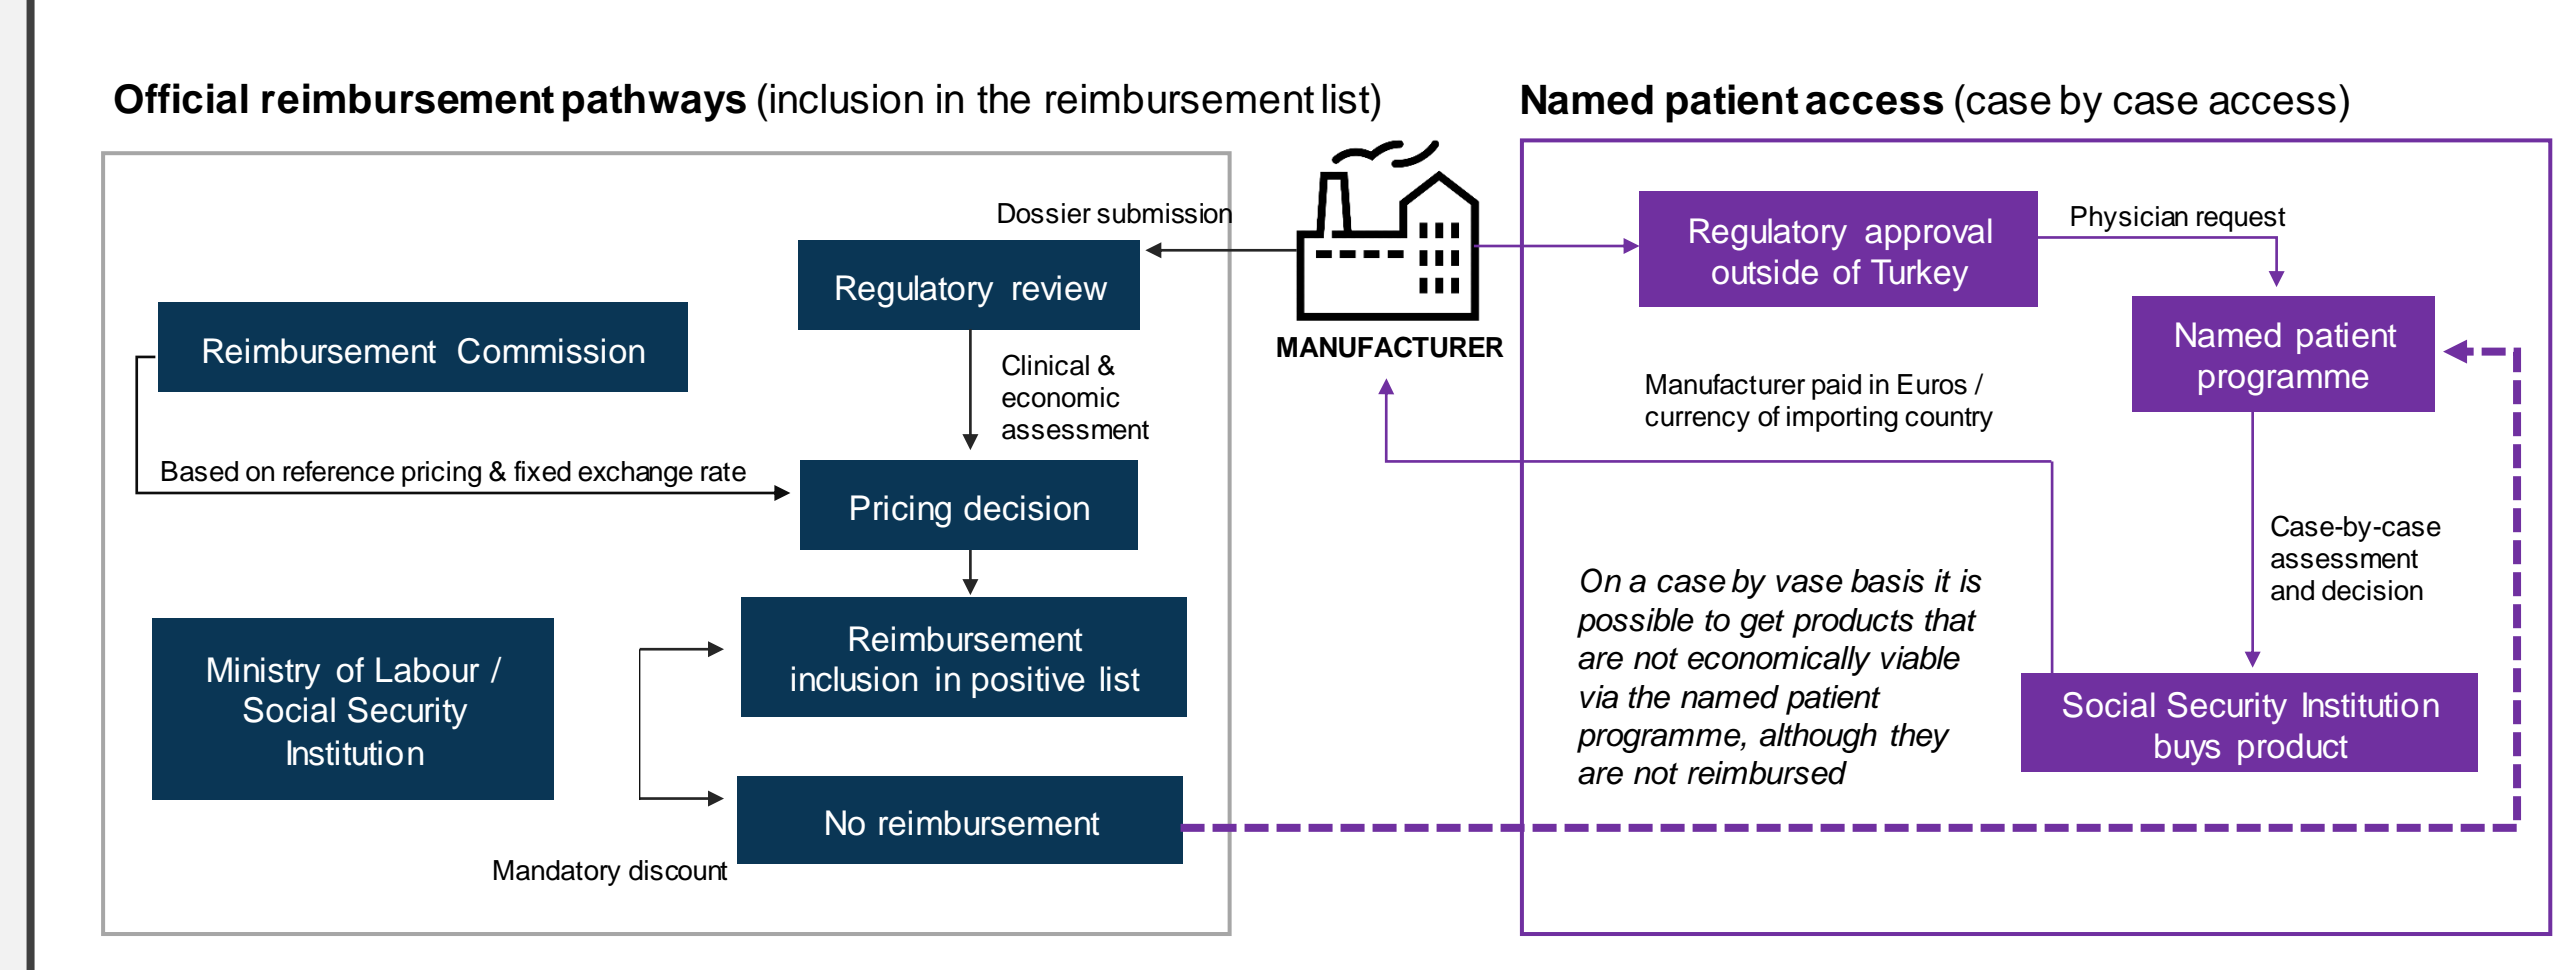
**Official reimbursement pathways** (inclusion in the reimbursement list)

**Named patient access** (case by case access)

Dossier submission

Regulatory review

Reimbursement Commission

Clinical & economic assessment

Based on reference pricing & fixed exchange rate

Pricing decision

Ministry of Labour / Social Security Institution

Reimbursement inclusion in positive list

No reimbursement

Mandatory discount

MANUFACTURER

Regulatory approval outside of Turkey

Physician request

Named patient programme

Manufacturer paid in Euros / currency of importing country

Case-by-case assessment and decision

*On a case by vase basis it is possible to get products that are not economically viable via the named patient programme, although they are not reimbursed*

Social Security Institution buys product